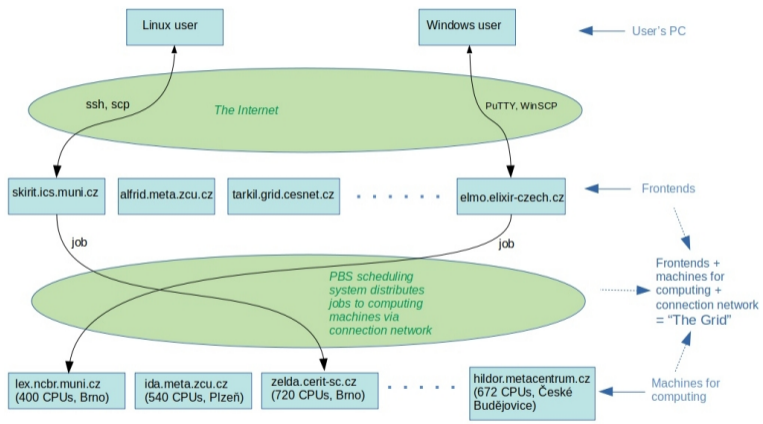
Linux user

Windows user

User's PC

ssh, scp

The Internet

PuTTY, WinSCP

skirit.ics.muni.cz

alfrid.meta.zcu.cz

tarkil.grid.cesnet.cz

elmo.elixir-czech.cz

Frontends

job

job

PBS scheduling system distributes jobs to computing machines via connection network

Frontends + machines for computing + connection network = "The Grid"

lex.ncbr.muni.cz (400 CPUs, Brno)

ida.meta.zcu.cz (540 CPUs, Plzeň)

zelda.cerit-sc.cz (720 CPUs, Brno)

hildor.metacentrum.cz (672 CPUs, České Budějovice)

Machines for computing